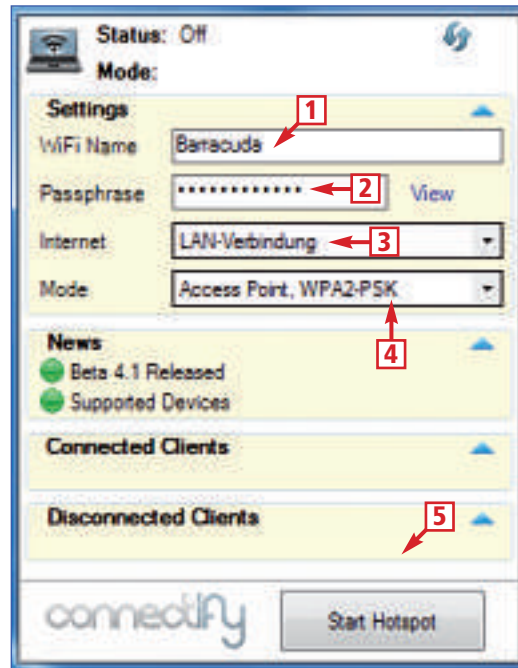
Status: Off
Mode:

Settings

1

WiFi Name Barracuda

Passphrase ••••••••••••• 2 View

Internet LAN-Verbindung 3

Mode Access Point, WPA2-PSK

4

News
Beta 4.1 Released
Supported Devices

Connected Clients

Disconnected Clients 5

connectify

Start Hotspot